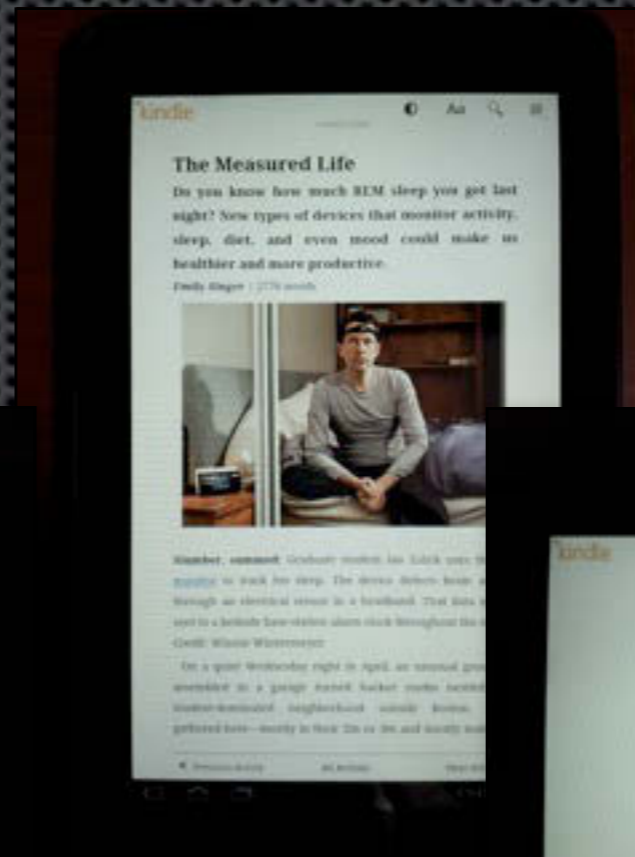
kindle

Aa

The Measured Life

Do you know how much REM sleep you get last night? New types of devices that monitor activity, sleep, diet, and even mood could make us healthier and more productive.

Emily Singer | 2776 words

Slumber, assessed: Graduate student Ian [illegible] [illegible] to track his sleep. The device detects brain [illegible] through an electrical sensor in a headband. That data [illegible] sent to a bedside base station alarm clock throughout the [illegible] Credit: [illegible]

On a quiet Wednesday night in April, an unusual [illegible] assembled in a garage turned hacker studio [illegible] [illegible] neighborhood outside Boston. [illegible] gathered here—mostly in their 20s or 30s and mostly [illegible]

Previous Article

All Articles

Next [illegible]

kindle